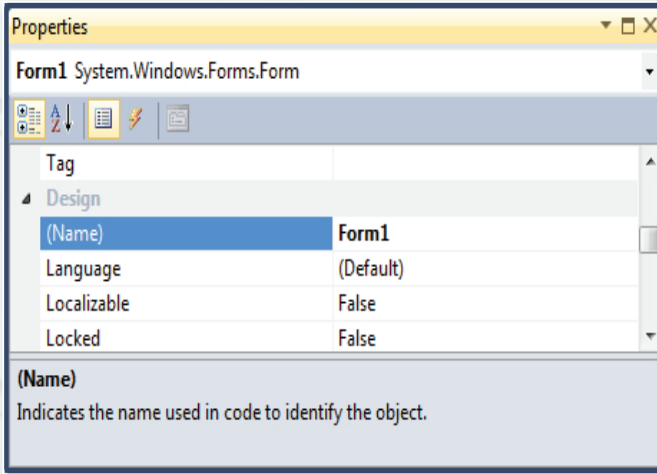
Properties

Form1 System.Windows.Forms.Form

| | |
|---|---|
| Tag | |
| Design | |
| (Name) | Form1 |
| Language | (Default) |
| Localizable | False |
| Locked | False |

(Name)
Indicates the name used in code to identify the object.